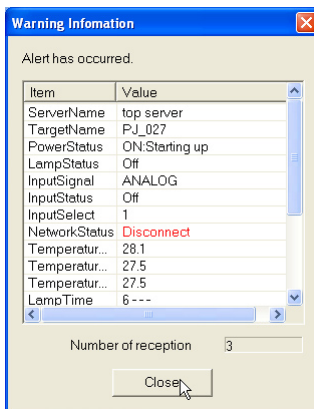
Warning Infomation

Alert has occurred.

| Item | Value |
|---|---|
| ServerName | top server |
| TargetName | PJ_027 |
| PowerStatus | ON:Starting up |
| LampStatus | Off |
| InputSignal | ANALOG |
| InputStatus | Off |
| InputSelect | 1 |
| NetworkStatus | Disconnect |
| Temperatur... | 28.1 |
| Temperatur... | 27.5 |
| Temperatur... | 27.5 |
| LampTime | 6 - - - |

Number of reception 3

Close